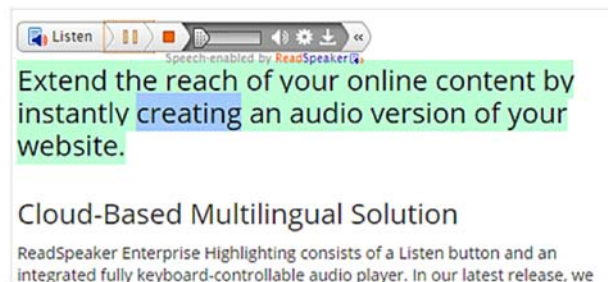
Listen

Speech-enabled by ReadSpeaker

Extend the reach of your online content by instantly creating an audio version of your website.

Cloud-Based Multilingual Solution

ReadSpeaker Enterprise Highlighting consists of a Listen button and an integrated fully keyboard-controllable audio player. In our latest release, we